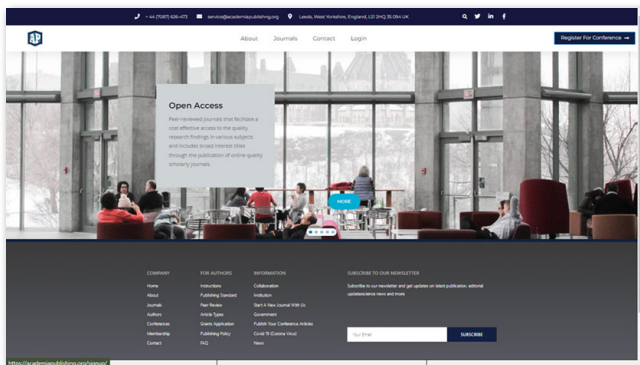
+ 44 (7087) 626-473   service@academiapublishing.org   Leeds, West Yorkshire, England, LS1 2HQ 35 084 UK

AP

About   Journals   Contact   Login

Register For Conference

Open Access

Peer-reviewed journals that facilitate a cost effective access to the quality research findings in various subjects and includes broad interest titles through the publication of online quality scholarly journals.

MORE

COMPANY
Home
About
Journals
Authors
Conferences
Membership
Contact

FOR AUTHORS
Instructions
Publishing Standard
Peer Review
Article Types
Grants Application
Publishing Policy
FAQ

INFORMATION
Collaboration
Institution
Start A New Journal With Us
Government
Publish Your Conference Articles
Covid 19 (Corona Virus)
News

SUBSCRIBE TO OUR NEWSLETTER
Subscribe to our newsletter and get updates on latest publication, editorial updates/science news and more

Your Email
SUBSCRIBE

https://academiapublishing.org/signup/